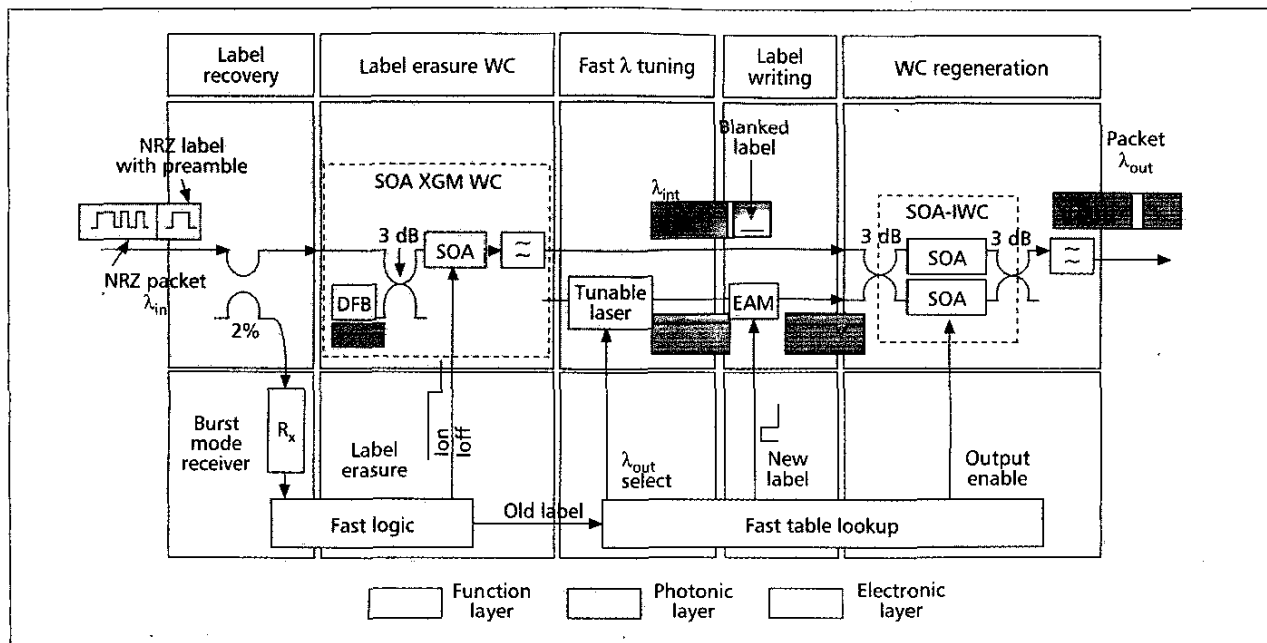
Label recovery

Label erasure WC

Fast λ tuning

Label writing

WC regeneration

NRZ label with preamble

NRZ packet $\lambda_{in}$

2%

SOA XGM WC

3 dB

SOA

DFB

$\lambda_{int}$

Blanked label

Tunable laser

EAM

SOA-IWC

3 dB

SOA

SOA

3 dB

Packet $\lambda_{out}$

Burst mode receiver

$R_x$

Label erasure

Ion

Ioff

$\lambda_{out}$ select

New label

Output enable

Fast logic

Old label

Fast table lookup

Function layer

Photonic layer

Electronic layer